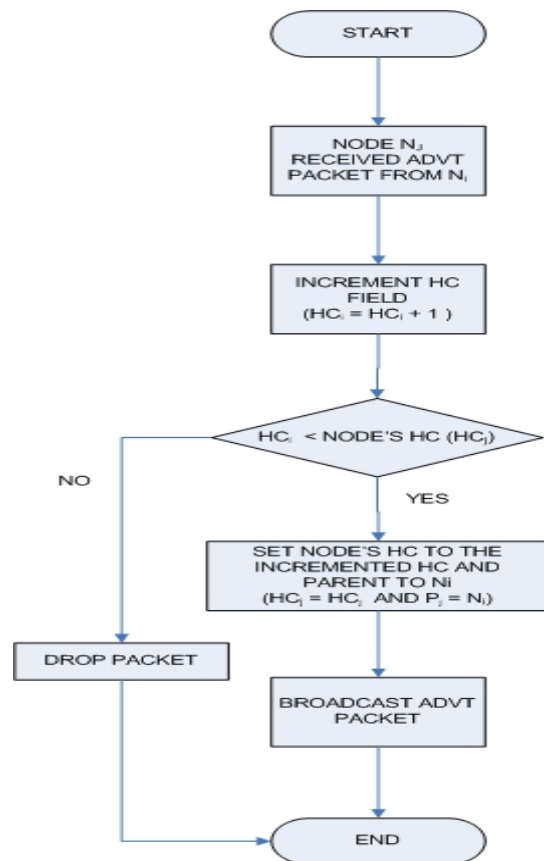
START

NODE $N_J$ RECEIVED ADVT PACKET FROM $N_i$

INCREMENT HC FIELD ($HC_i = HC_i + 1$)

$HC_i$ < NODE'S HC ($HC_j$)

NO

YES

SET NODE'S HC TO THE INCREMENTED HC AND PARENT TO Ni ($HC_j = HC_i$ AND $P_j = N_i$)

DROP PACKET

BROADCAST ADVT PACKET

END